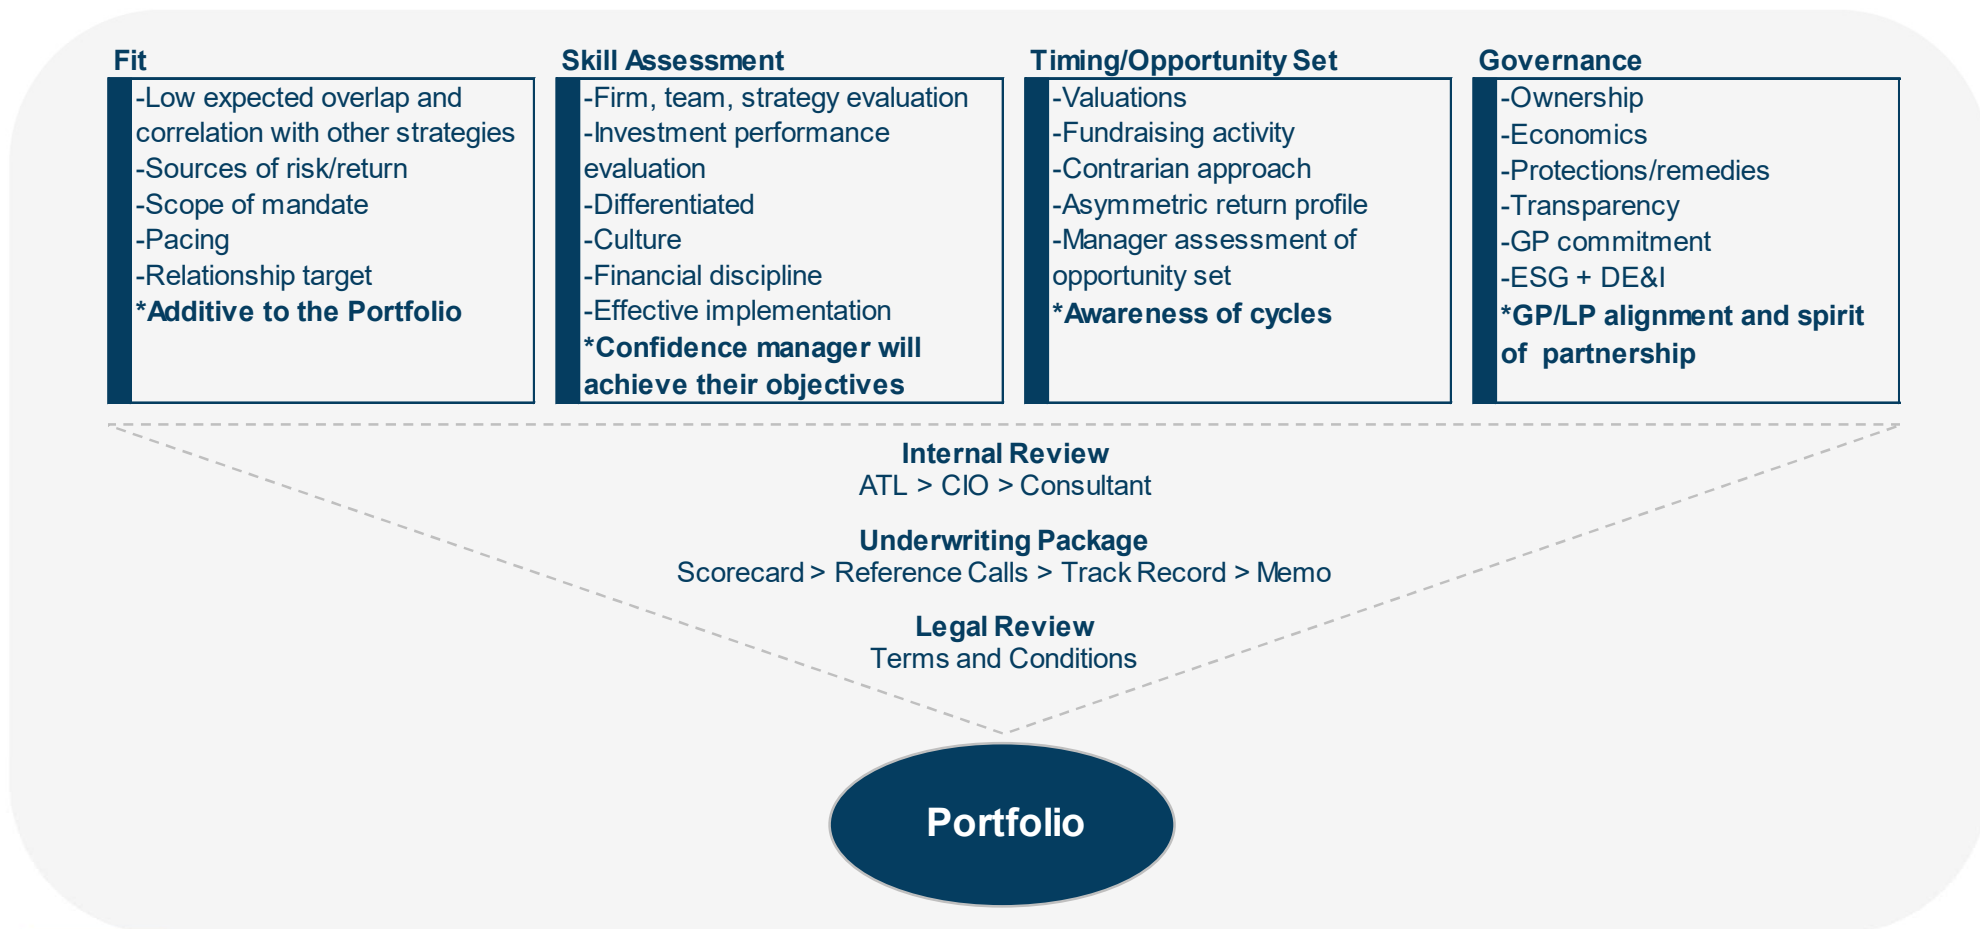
Fit
-Low expected overlap and correlation with other strategies
-Sources of risk/return
-Scope of mandate
-Pacing
-Relationship target
*Additive to the Portfolio

Skill Assessment
-Firm, team, strategy evaluation
-Investment performance evaluation
-Differentiated
-Culture
-Financial discipline
-Effective implementation
*Confidence manager will achieve their objectives

Timing/Opportunity Set
-Valuations
-Fundraising activity
-Contrarian approach
-Asymmetric return profile
-Manager assessment of opportunity set
*Awareness of cycles

Governance
-Ownership
-Economics
-Protections/remedies
-Transparency
-GP commitment
-ESG + DE&I
*GP/LP alignment and spirit of partnership

Internal Review
ATL > CIO > Consultant

Underwriting Package
Scorecard > Reference Calls > Track Record > Memo

Legal Review
Terms and Conditions

Portfolio